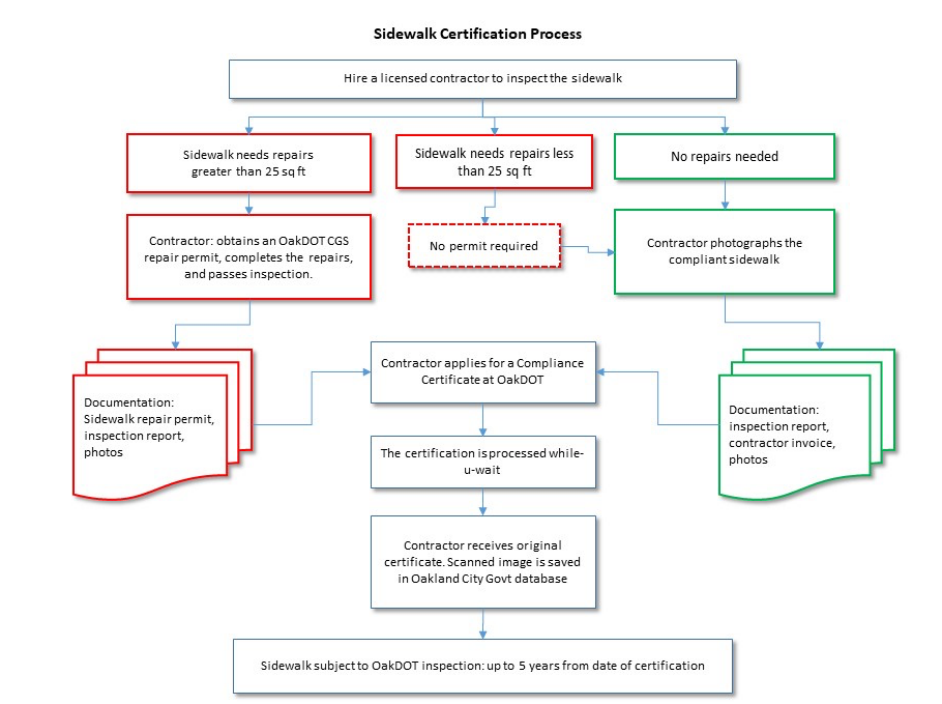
Sidewalk Certification Process

Hire a licensed contractor to inspect the sidewalk

Sidewalk needs repairs greater than 25 sq ft

Sidewalk needs repairs less than 25 sq ft

No repairs needed

Contractor: obtains an OakDOT CGS repair permit, completes the repairs, and passes inspection.

No permit required

Contractor photographs the compliant sidewalk

Documentation: Sidewalk repair permit, inspection report, photos

Contractor applies for a Compliance Certificate at OakDOT

Documentation: inspection report, contractor invoice, photos

The certification is processed while-u-wait

Contractor receives original certificate. Scanned image is saved in Oakland City Govt database

Sidewalk subject to OakDOT inspection: up to 5 years from date of certification